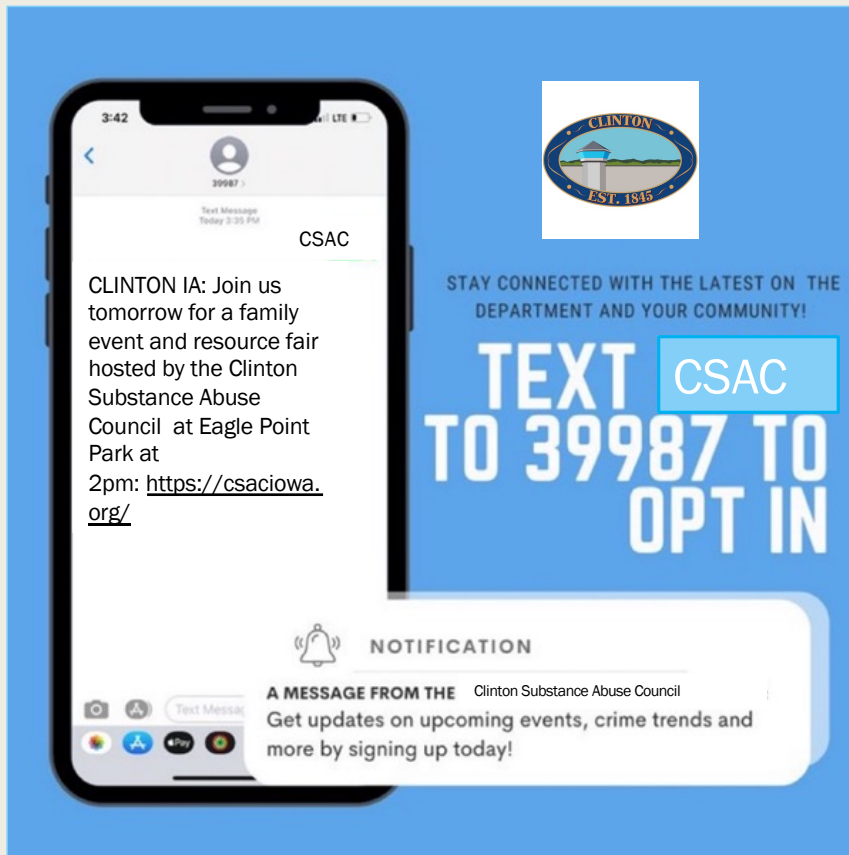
3:42

LTE

39987

Text Message
Today 3:35 PM

CSAC

CLINTON IA: Join us tomorrow for a family event and resource fair hosted by the Clinton Substance Abuse Council at Eagle Point Park at 2pm: https://csaciowa.org/

Text Message

CLINTON
EST. 1845

STAY CONNECTED WITH THE LATEST ON THE DEPARTMENT AND YOUR COMMUNITY!

TEXT CSAC TO 39987 TO OPT IN

NOTIFICATION

A MESSAGE FROM THE Clinton Substance Abuse Council
Get updates on upcoming events, crime trends and more by signing up today!